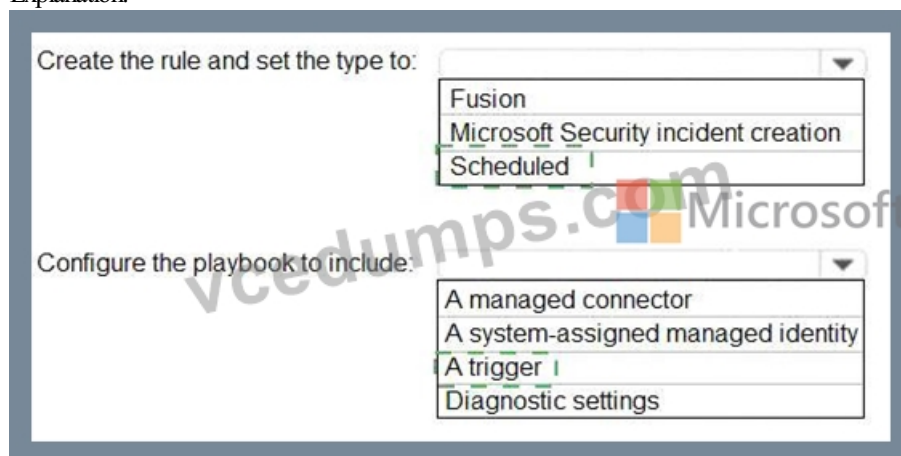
Explanation:

Create the rule and set the type to:

Fusion
Microsoft Security incident creation
Scheduled

vcedumps.com Microsoft

Configure the playbook to include:

A managed connector
A system-assigned managed identity
A trigger
Diagnostic settings